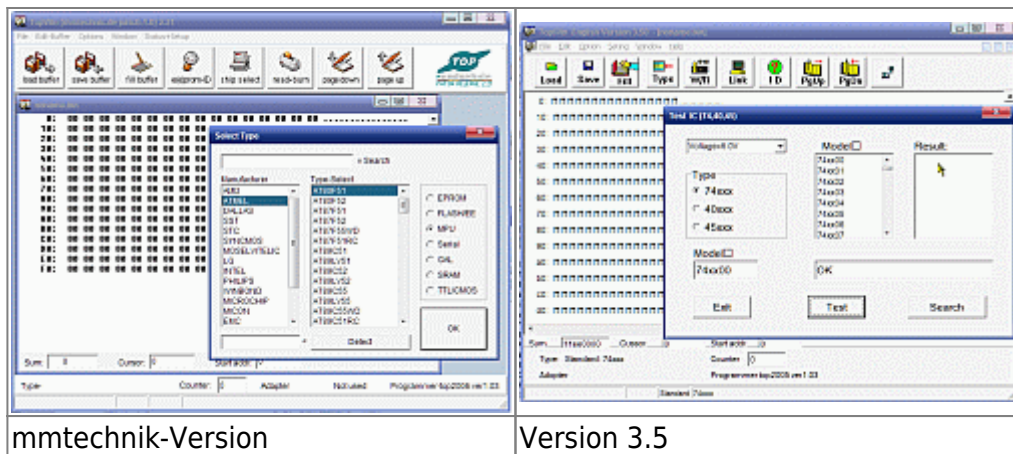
| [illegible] | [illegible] |
|---|---|
| mmtechnik-Version | Version 3.5 |

File Edit Buffer Options Window Deutsch/Setup

load buffer save buffer fill buffer eeprom-ID chip select read-burn page down page up

TOP

Select Type

Search

Manufacturer
AMD
ATMEL
DALLAS
SST
STC
SYNCMOS
MOSEL/VITELIC
LG
INTEL
PHILIPS
WINBOND
MICROCHIP
MICON
EMC

Type Select
AT89S51
AT89S52
AT87F51
AT87F52
AT87F55WD
AT87F51RC
AT89C51
AT89LV51
AT89C52
AT89LV52
AT89C55
AT89LV55
AT89C55WD
AT89C51RC

EPROM
FLASHEE
MPU
Serial
GAL
SRAM
TTL/CMOS

Select

OK

Sum: 0 Cursor: 0 Start addr: 0

Type Counter: 0 Adapter: Not used Programmer top2005 ver1.03

File Edit Option Setting Window Help

Load Save Test Type W/R Link ID PgUp PgDn

Test IC (74,40,45)

Voltage=5.0V

Type
74xxx
40xxx
45xxx

Model
74xx00
74xx01
74xx02
74xx03
74xx04
74xx05
74xx06
74xx07

Result:

Model
74xx00

OK

Exit Test Search

Sum: Start addr: 0

Type: Standard 74xxx Counter: 0

Adapter Programmer top2005 ver1.03

Standard 74xxx